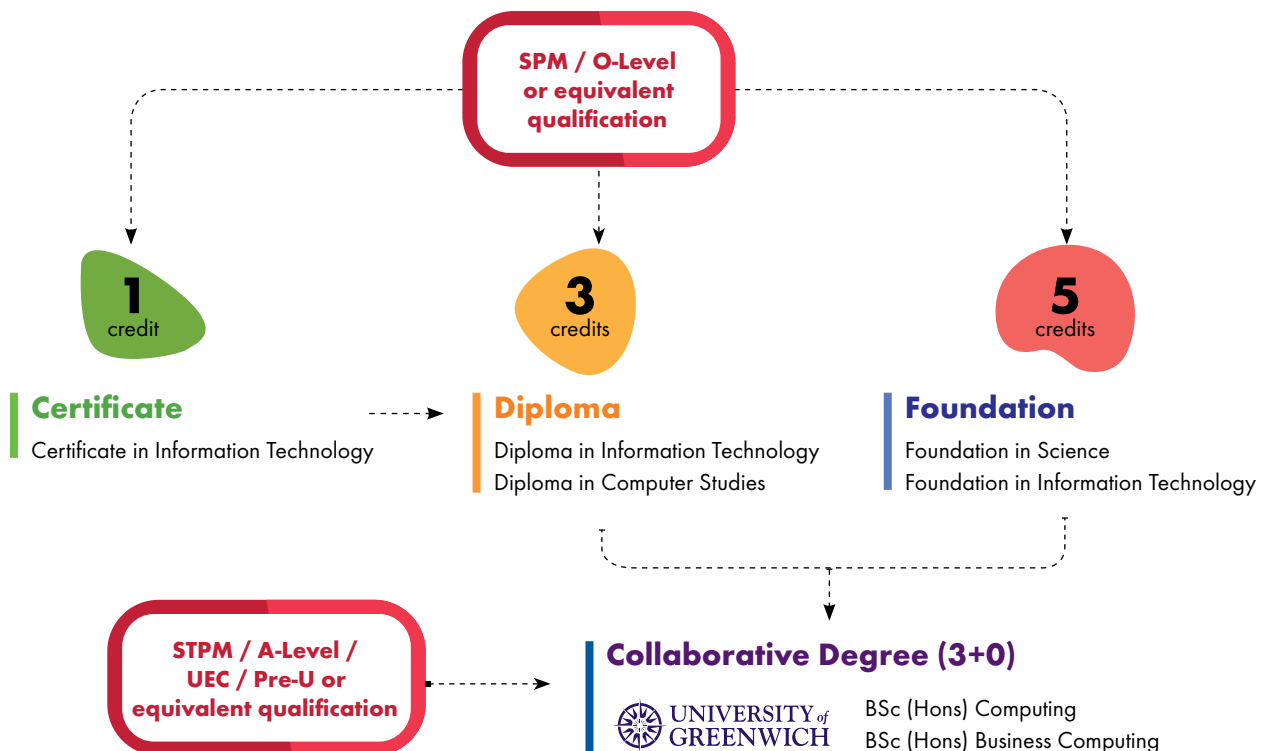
SPM / O-Level or equivalent qualification

1 credit

3 credits

5 credits

Certificate

Certificate in Information Technology

Diploma

Diploma in Information Technology
Diploma in Computer Studies

Foundation

Foundation in Science
Foundation in Information Technology

STPM / A-Level / UEC / Pre-U or equivalent qualification

Collaborative Degree (3+0)

UNIVERSITY of GREENWICH

BSc (Hons) Computing
BSc (Hons) Business Computing